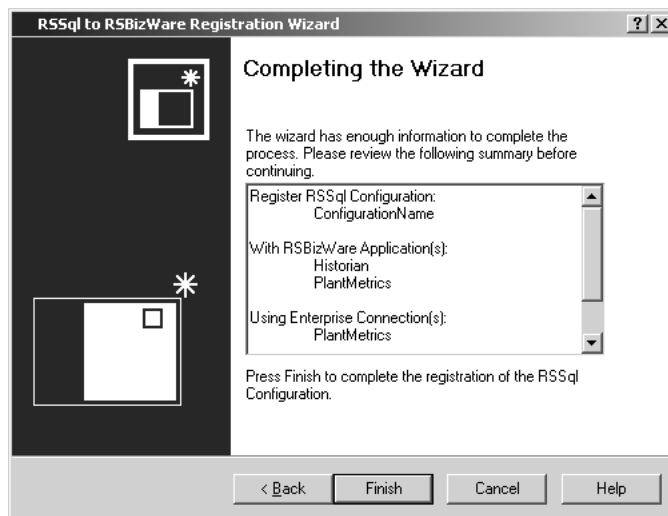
RSSql to RSBizWare Registration Wizard

? X

Completing the Wizard

The wizard has enough information to complete the process. Please review the following summary before continuing.

Register RSSql Configuration:
ConfigurationName

With RSBizWare Application(s):
Historian
PlantMetrics

Using Enterprise Connection(s):
PlantMetrics

Press Finish to complete the registration of the RSSql Configuration.

< Back | Finish | Cancel | Help